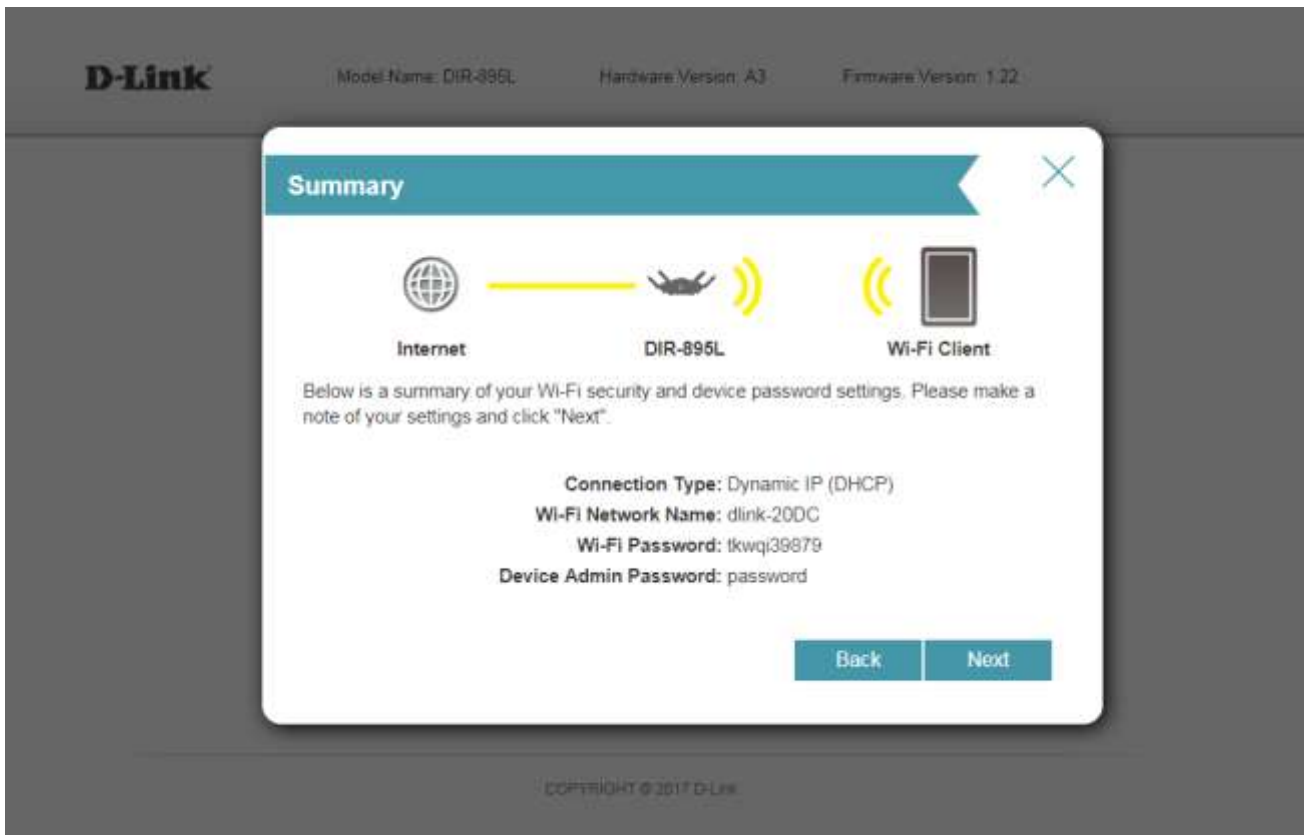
D-Link

Model Name: DIR-895L

Hardware Version: A3

Firmware Version: 1.22

Summary

Internet

DIR-895L

Wi-Fi Client

Below is a summary of your Wi-Fi security and device password settings. Please make a note of your settings and click "Next".

Connection Type: Dynamic IP (DHCP)
Wi-Fi Network Name: dlink-20DC
Wi-Fi Password: tkwqi39879
Device Admin Password: password

Back

Next

COPYRIGHT © 2017 D-Link